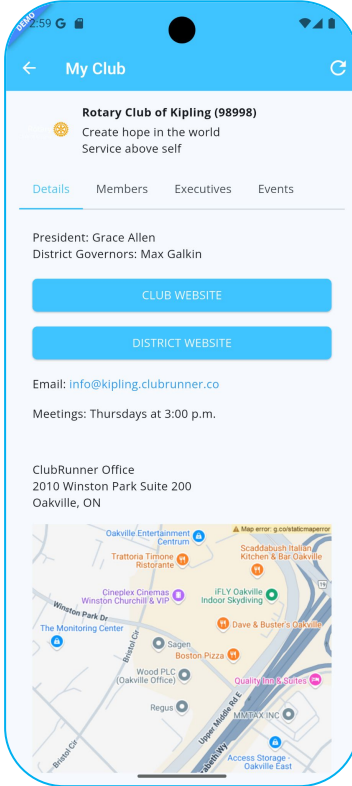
DEMO
2:59 G

My Club

Rotary Club of Kipling (98998)
Create hope in the world
Service above self

Details Members Executives Events

President: Grace Allen
District Governors: Max Galkin

CLUB WEBSITE

DISTRICT WEBSITE

Email: info@kipling.clubrunner.co

Meetings: Thursdays at 3:00 p.m.

ClubRunner Office
2010 Winston Park Suite 200
Oakville, ON

Map error: g.co/staticmaperror
Oakville Entertainment Centrum
Trattoria Timone Ristorante
Scaddabush Italian Kitchen & Bar Oakville
Cineplex Cinemas Winston Churchill & VIP
iFLY Oakville Indoor Skydiving
Winston Park Dr
The Monitoring Center
Dave & Buster's Oakville
Sagen
Bristol Cir
Boston Pizza
Wood PLC (Oakville Office)
Quality Inn & Suites
Regus
MMTAX INC
Upper Middle Rd E
Bristol Cir
Access Storage - Oakville East